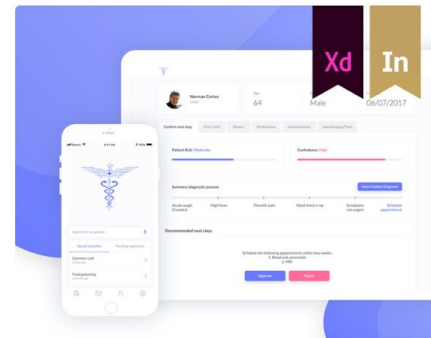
Xd

In

Norman Cortez

Age
64

Male

06/07/2017

Confirm next step

Patient Risk: Moderate

Confidence: High

Summary diagnostic process

Recommended next steps

Approve

Reject

Search for symptoms

Saved episodes

Pending approvals

Common cold

Food poisoning